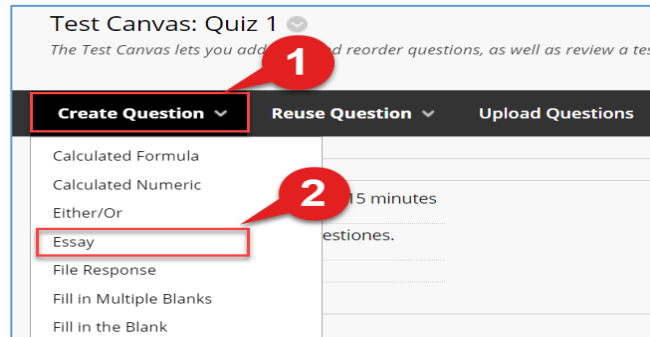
Test Canvas: Quiz 1

The Test Canvas lets you add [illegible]d reorder questions, as well as review a tes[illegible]

1

Create Question

Reuse Question

Upload Questions

Calculated Formula

Calculated Numeric

Either/Or

2

15 minutes

Essay

estiones.

File Response

Fill in Multiple Blanks

Fill in the Blank